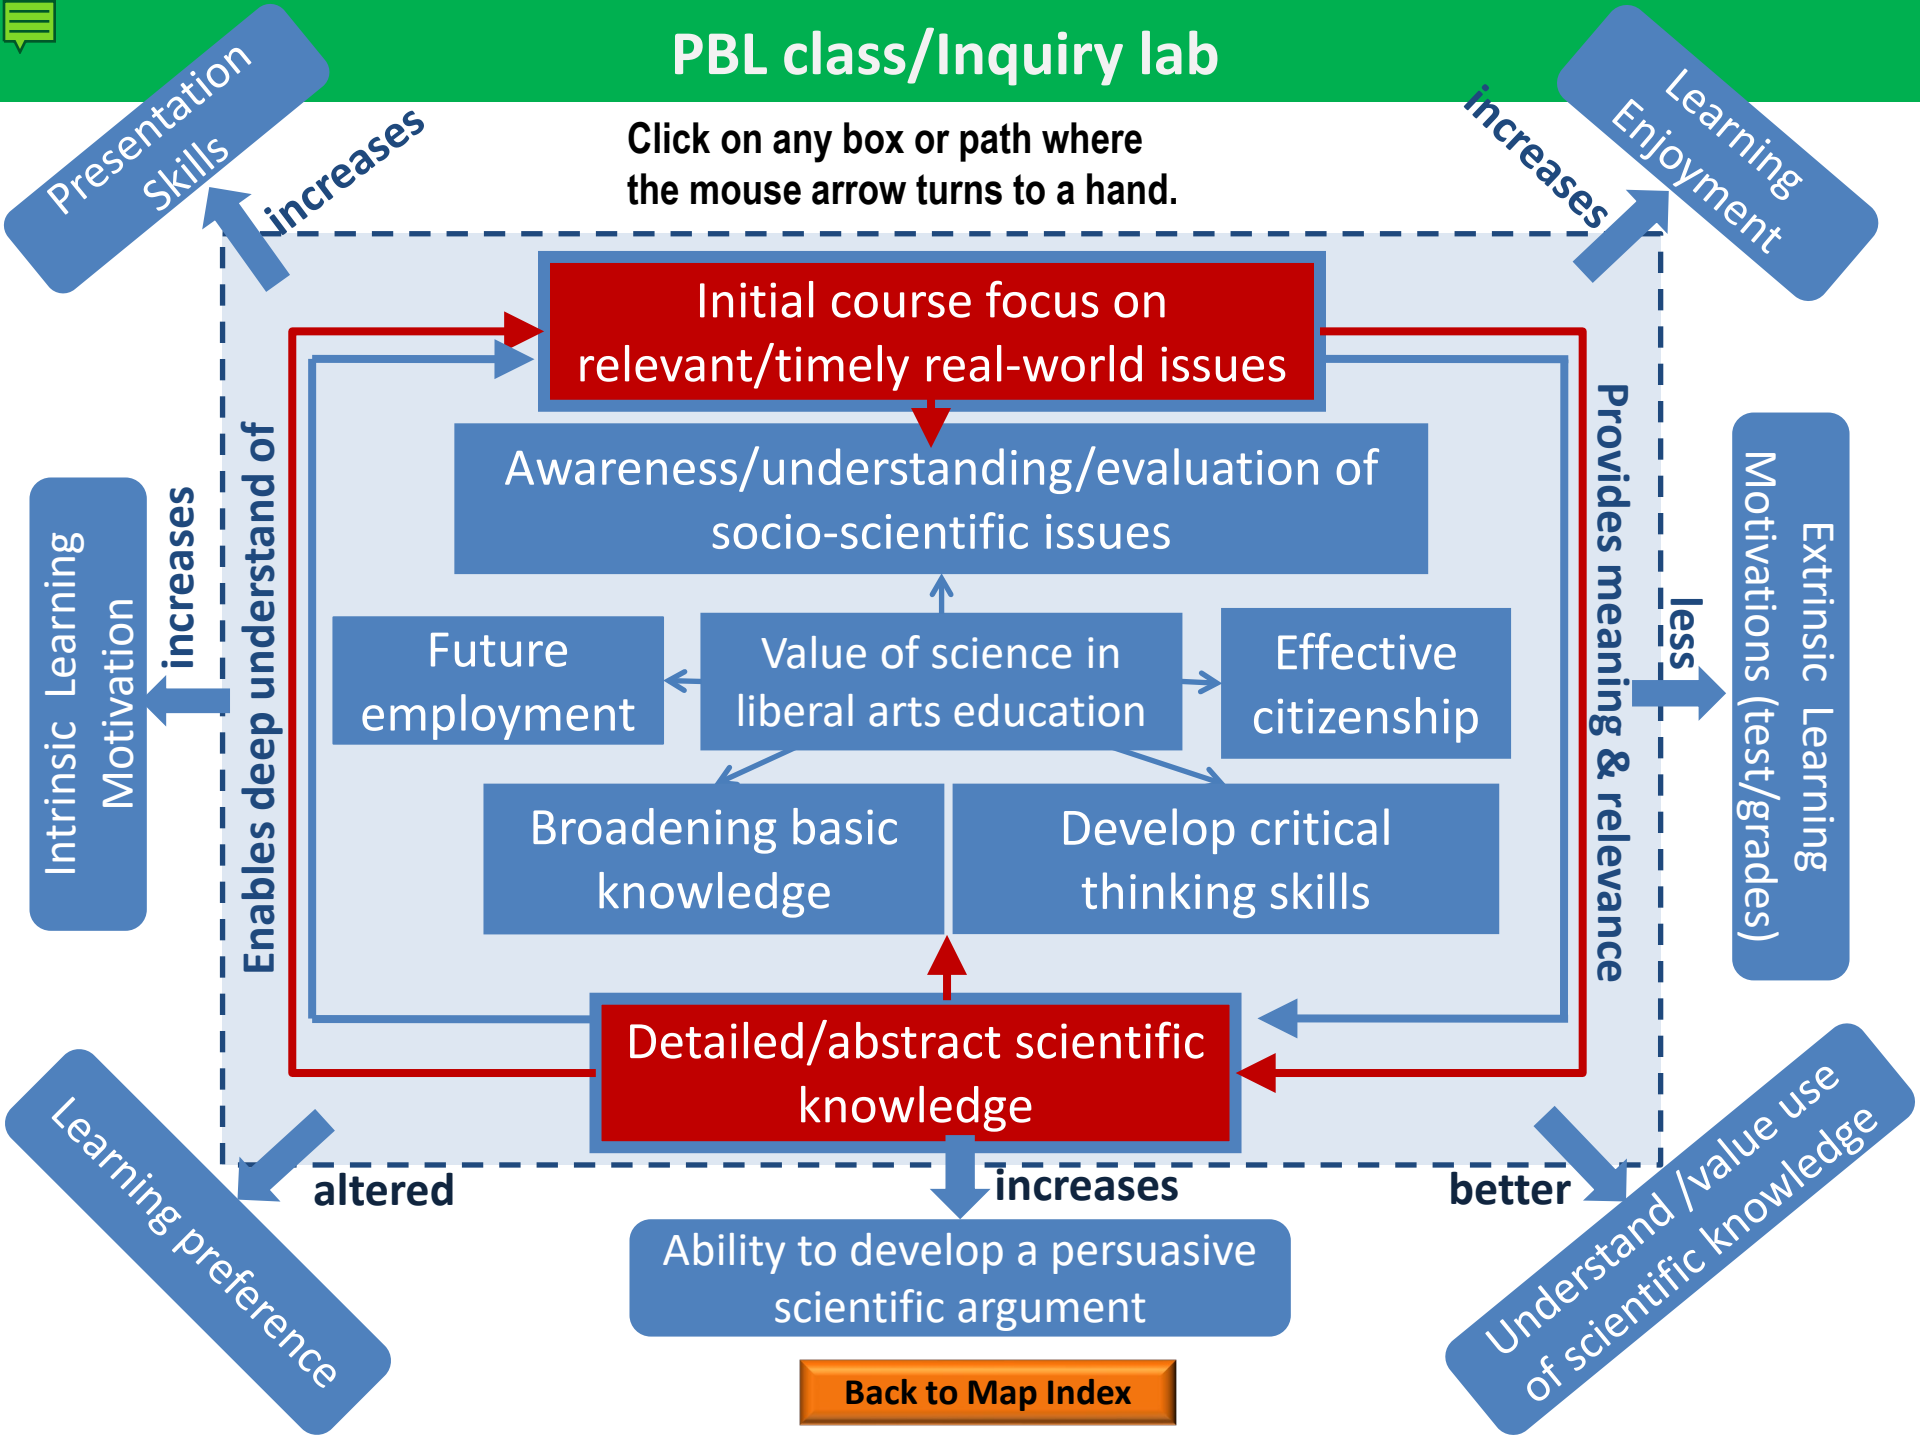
PBL class/Inquiry lab

Presentation Skills

increases

Click on any box or path where the mouse arrow turns to a hand.

increases

Learning Enjoyment

Initial course focus on relevant/timely real-world issues

Awareness/understanding/evaluation of socio-scientific issues

Future employment

Value of science in liberal arts education

Effective citizenship

Broadening basic knowledge

Develop critical thinking skills

Detailed/abstract scientific knowledge

Intrinsic Learning Motivation

increases

Enables deep understand of

Provides meaning & relevance

less

Extrinsic Learning Motivations (test/grades)

Learning preference

altered

increases

better

Understand /value use of scientific knowledge

Ability to develop a persuasive scientific argument

Back to Map Index